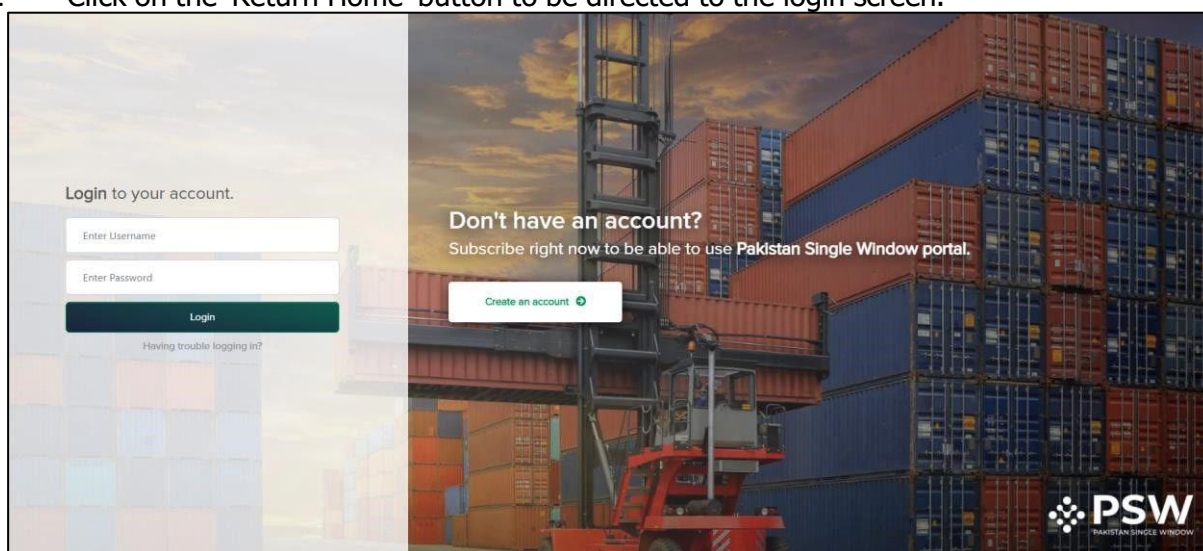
Click on the 'Return Home' button to be directed to the login screen.

Login to your account.

Enter Username

Enter Password

Login

Having trouble logging in?

Don't have an account?

Subscribe right now to be able to use Pakistan Single Window portal.

Create an account

PSW

PAKISTAN SINGLE WINDOW